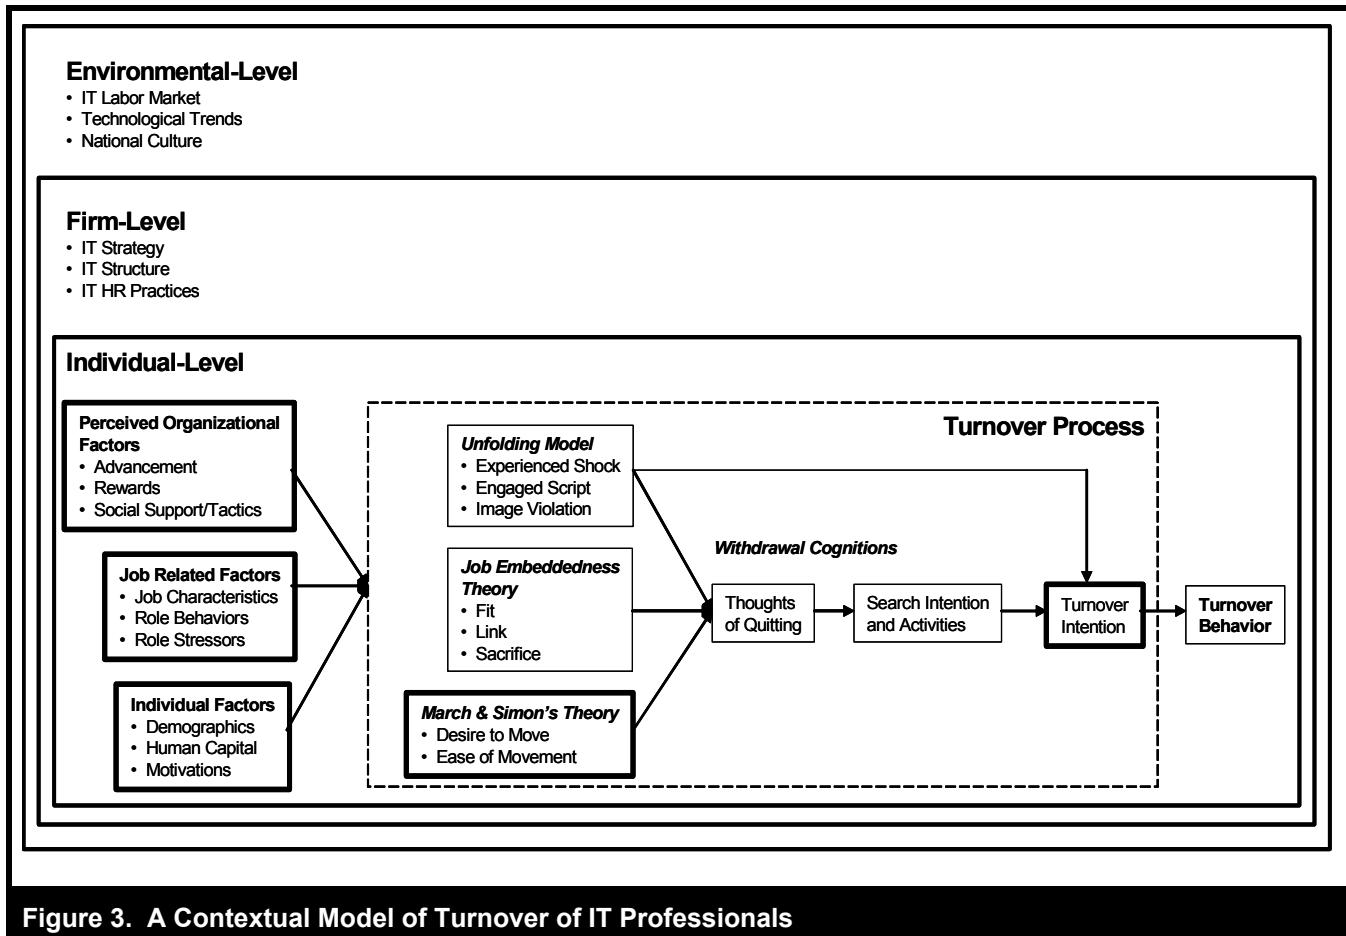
Environmental-Level
• IT Labor Market
• Technological Trends
• National Culture

Firm-Level
• IT Strategy
• IT Structure
• IT HR Practices

Individual-Level

Perceived Organizational Factors
• Advancement
• Rewards
• Social Support/Tactics

Job Related Factors
• Job Characteristics
• Role Behaviors
• Role Stressors

Individual Factors
• Demographics
• Human Capital
• Motivations

Turnover Process

Unfolding Model
• Experienced Shock
• Engaged Script
• Image Violation

Job Embeddedness Theory
• Fit
• Link
• Sacrifice

March & Simon's Theory
• Desire to Move
• Ease of Movement

Withdrawal Cognitions

Thoughts of Quitting

Search Intention and Activities

Turnover Intention

Turnover Behavior

Figure 3. A Contextual Model of Turnover of IT Professionals